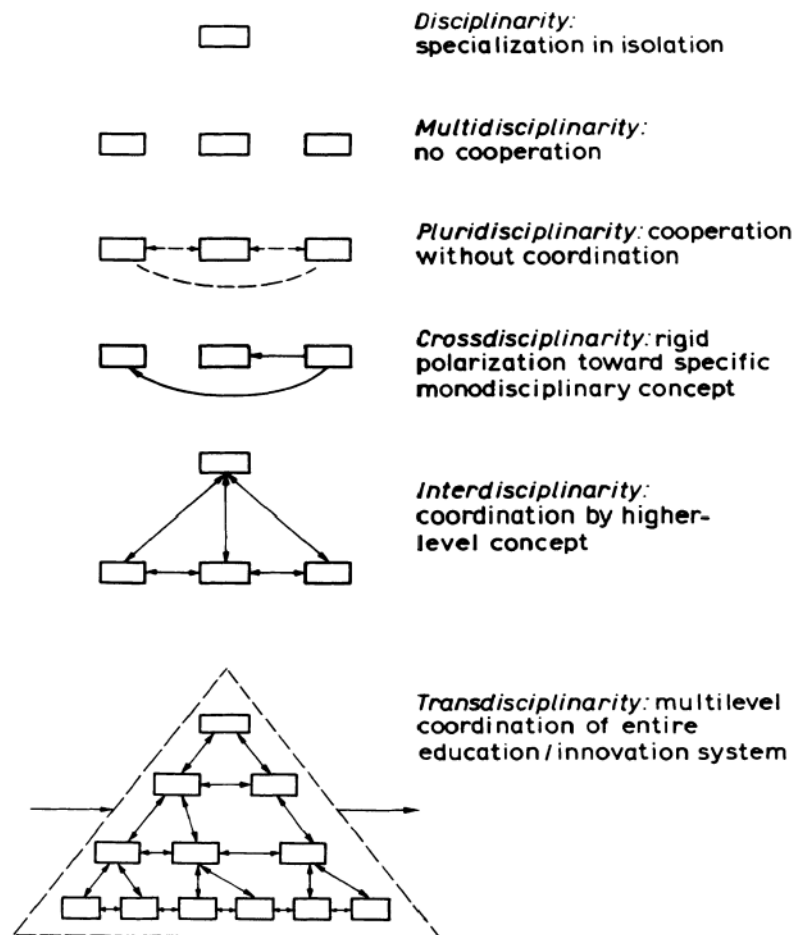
Disciplinarity: specialization in isolation

Multidisciplinarity: no cooperation

Pluridisciplinarity: cooperation without coordination

Crossdisciplinarity: rigid polarization toward specific monodisciplinary concept

Interdisciplinarity: coordination by higher-level concept

Transdisciplinarity: multilevel coordination of entire education / innovation system